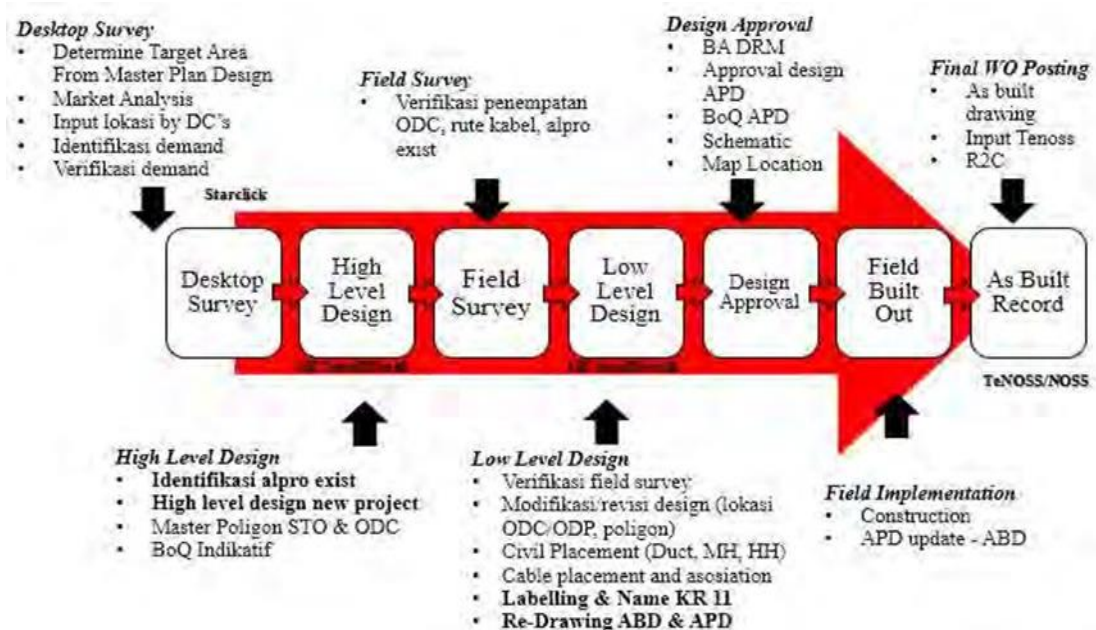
Desktop Survey
- Determine Target Area From Master Plan Design
- Market Analysis
- Input lokasi by DC's
- Identifikasi demand
- Verifikasi demand

Field Survey
- Verifikasi penempatan ODC, rute kabel, alpro exist

Design Approval
- BA DRM
- Approval design APD
- BoQ APD
- Schematic
- Map Location

Final WO Posting
- As built drawing
- Input Tenoss
- R2C

Starclick

Desktop Survey

High Level Design

Field Survey

Low Level Design

Design Approval

Field Built Out

As Built Record

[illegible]

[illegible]

TeNOSS/NOSS

High Level Design
- Identifikasi alpro exist
- High level design new project
- Master Poligon STO & ODC
- BoQ Indikatif

Low Level Design
- Verifikasi field survey
- Modifikasi/revisi design (lokasi ODC/ODP, poligon)
- Civil Placement (Duct, MH, HH)
- Cable placement and asosiation
- Labelling & Name KR 11
- Re-Drawing ABD & APD

Field Implementation
- Construction
- APD update - ABD